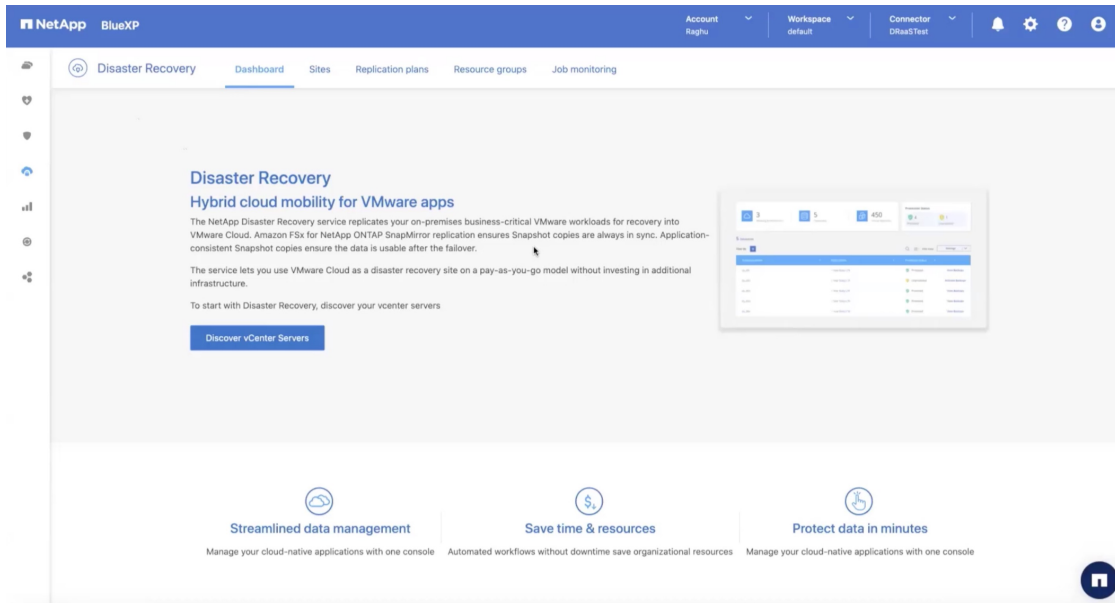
NetApp BlueXP

Account Raghu
Workspace default
Connector DRaaSTest

Disaster Recovery
Dashboard
Sites
Replication plans
Resource groups
Job monitoring

Disaster Recovery
Hybrid cloud mobility for VMware apps

The NetApp Disaster Recovery service replicates your on-premises business-critical VMware workloads for recovery into VMware Cloud. Amazon FSx for NetApp ONTAP SnapMirror replication ensures Snapshot copies are always in sync. Application-consistent Snapshot copies ensure the data is usable after the failover.

The service lets you use VMware Cloud as a disaster recovery site on a pay-as-you-go model without investing in additional infrastructure.

To start with Disaster Recovery, discover your vcenter servers

Discover vCenter Servers

3
5
450

Streamlined data management
Manage your cloud-native applications with one console

Save time & resources
Automated workflows without downtime save organizational resources

Protect data in minutes
Manage your cloud-native applications with one console